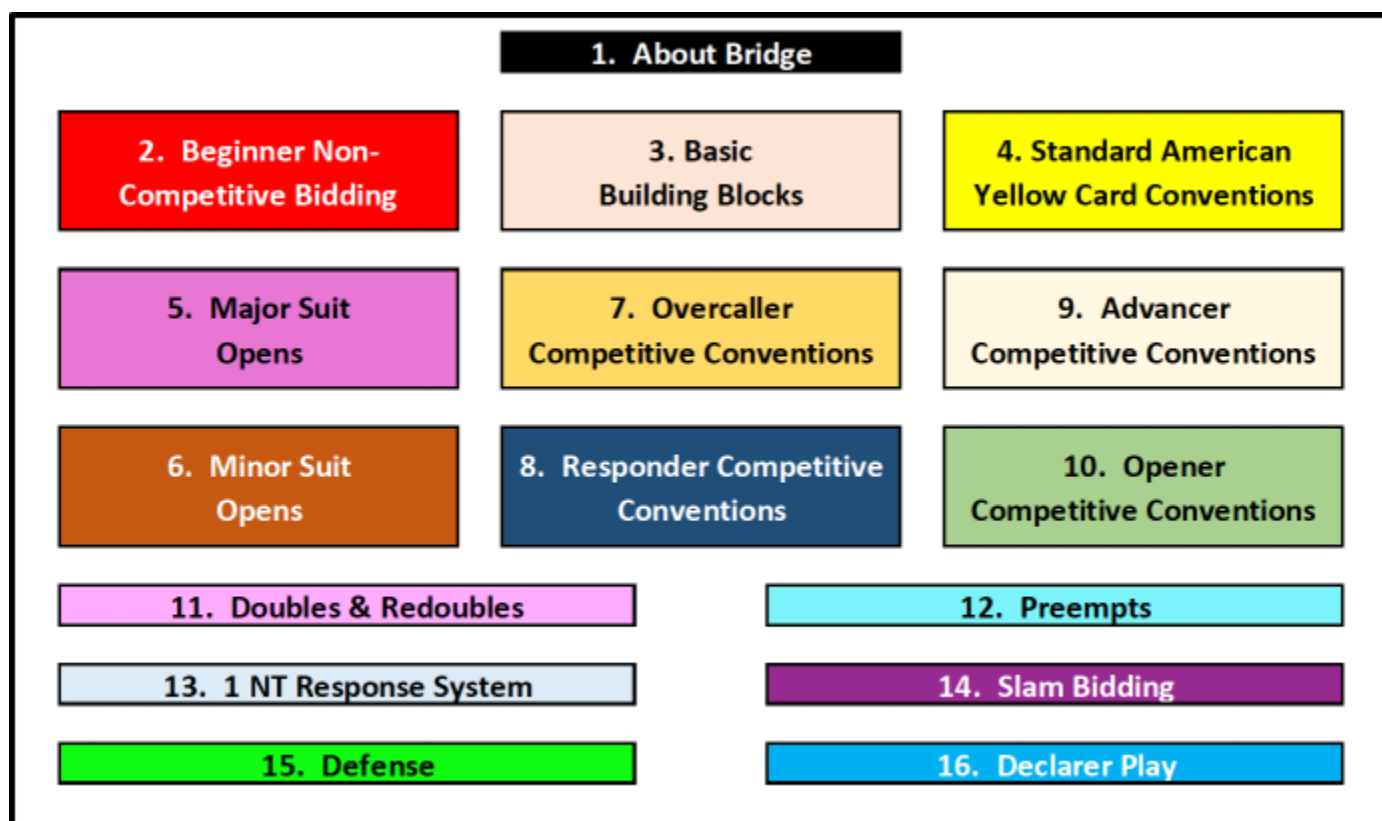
1. About Bridge

2. Beginner Non-Competitive Bidding

3. Basic Building Blocks

4. Standard American Yellow Card Conventions

5. Major Suit Opens

7. Overcaller Competitive Conventions

9. Advancer Competitive Conventions

6. Minor Suit Opens

8. Responder Competitive Conventions

10. Opener Competitive Conventions

11. Doubles & Redoubles

12. Preempts

13. 1 NT Response System

14. Slam Bidding

15. Defense

16. Declarer Play